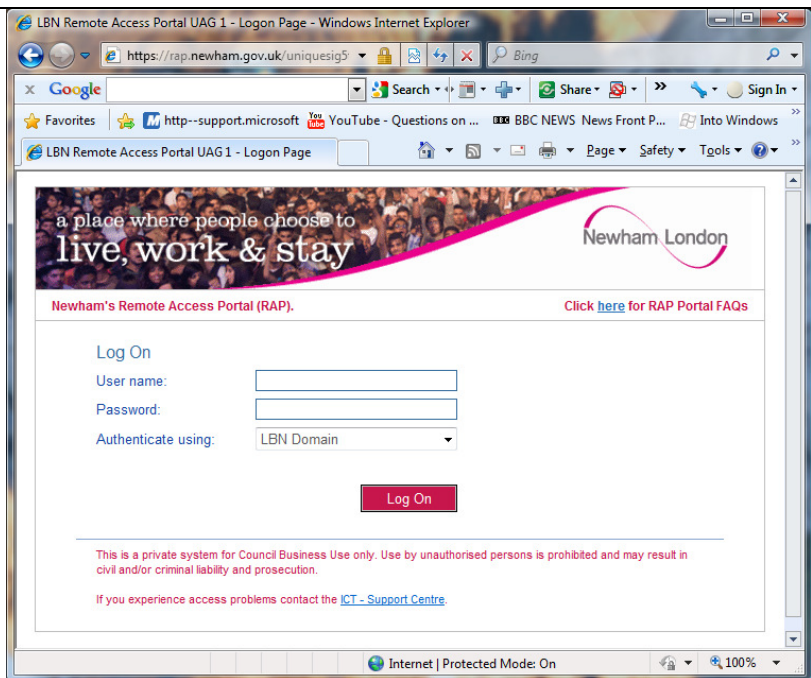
LBN Remote Access Portal UAG 1 - Logon Page - Windows Internet Explorer

https://rap.newham.gov.uk/uniquesig5

Bing

Google

Search

Share

Sign In

Favorites

http--support.microsoft

YouTube - Questions on ...

BBC NEWS News Front P...

Into Windows

LBN Remote Access Portal UAG 1 - Logon Page

Page

Safety

Tools

a place where people choose to live, work & stay

Newham London

Newham's Remote Access Portal (RAP).

Click here for RAP Portal FAQs

Log On

User name:

Password:

Authenticate using:

LBN Domain

Log On

This is a private system for Council Business Use only. Use by unauthorised persons is prohibited and may result in civil and/or criminal liability and prosecution.

If you experience access problems contact the ICT - Support Centre.

Internet | Protected Mode: On

100%